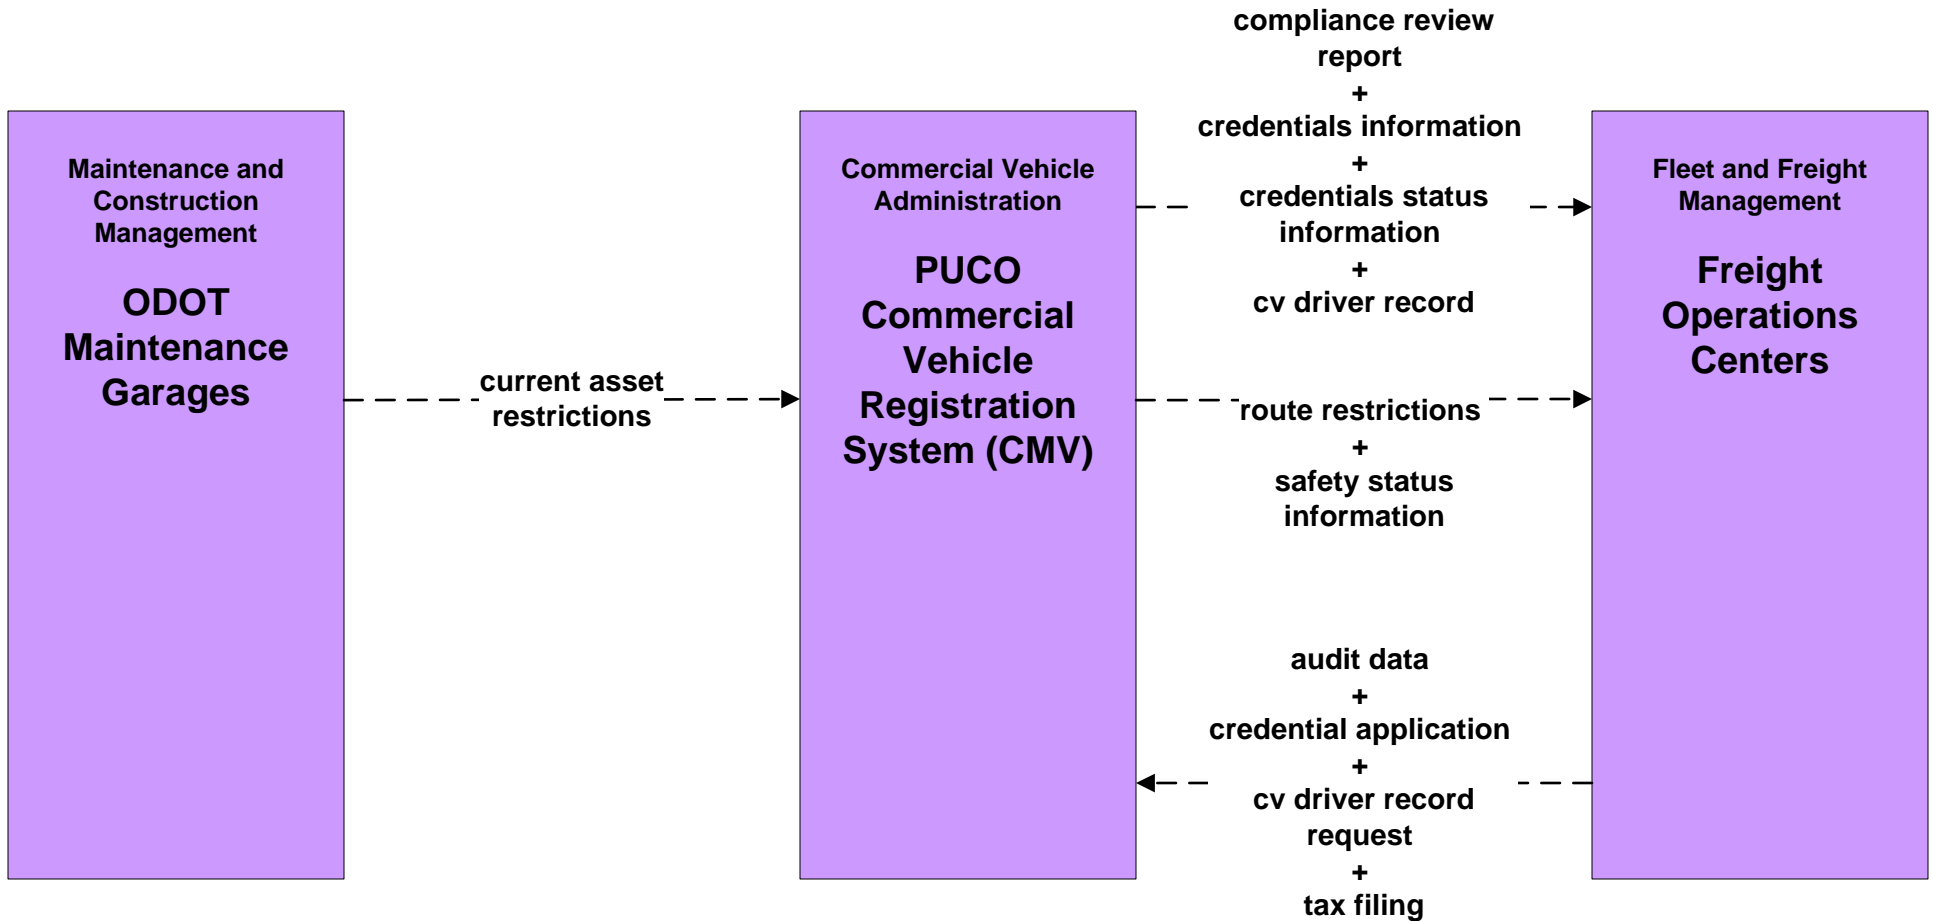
Maintenance and Construction Management

ODOT Maintenance Garages

current asset restrictions

Commercial Vehicle Administration

PUCO Commercial Vehicle Registration System (CMV)

compliance review report
+
credentials information
+
credentials status information
+
cv driver record

route restrictions
+
safety status information

audit data
+
credential application
+
cv driver record request
+
tax filing

Fleet and Freight Management

Freight Operations Centers